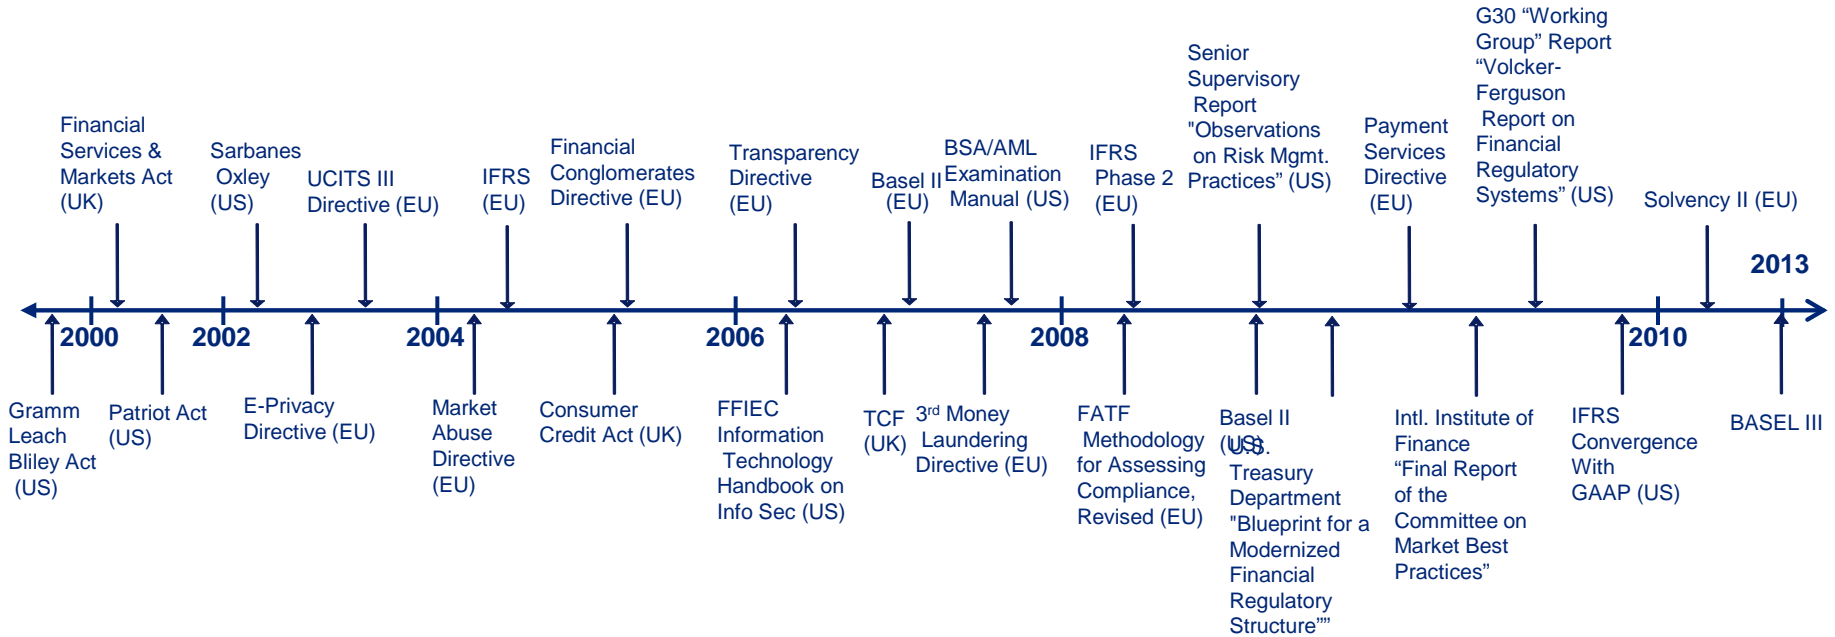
Financial Services & Markets Act (UK)

Sarbanes Oxley (US)

UCITS III Directive (EU)

IFRS (EU)

Financial Conglomerates Directive (EU)

Transparency Directive (EU)

Basel II (EU)

BSA/AML Examination Manual (US)

IFRS Phase 2 (EU)

Senior Supervisory Report "Observations on Risk Mgmt. Practices" (US)

Payment Services Directive (EU)

G30 "Working Group" Report "Volcker-Ferguson Report on Financial Regulatory Systems" (US)

Solvency II (EU)

2013

2000

2002

2004

2006

2008

2010

Gramm Leach Bliley Act (US)

Patriot Act (US)

E-Privacy Directive (EU)

Market Abuse Directive (EU)

Consumer Credit Act (UK)

FFIEC Information Technology Handbook on Info Sec (US)

TCF (UK)

3rd Money Laundering Directive (EU)

FATF Methodology for Assessing Compliance, Revised (EU)

Basel II (US)

U.S. Treasury Department "Blueprint for a Modernized Financial Regulatory Structure""

Intl. Institute of Finance "Final Report of the Committee on Market Best Practices"

IFRS Convergence With GAAP (US)

BASEL III